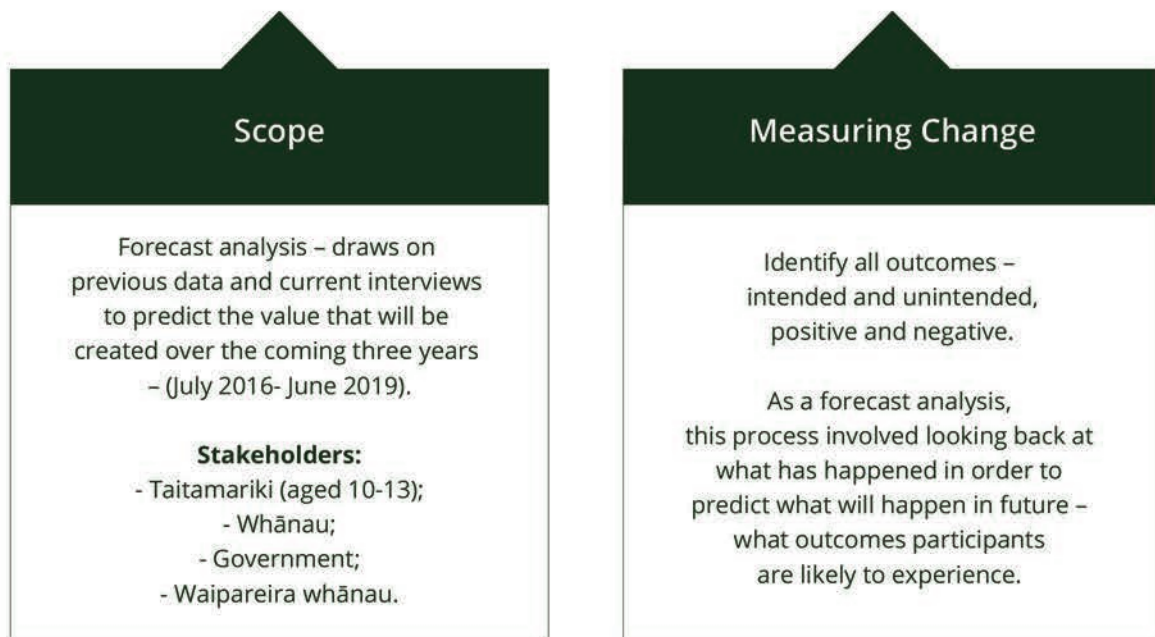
Scope

Forecast analysis – draws on previous data and current interviews to predict the value that will be created over the coming three years – (July 2016- June 2019).

**Stakeholders:**
- Taitamariki (aged 10-13);
- Whānau;
- Government;
- Waipareira whānau.

Measuring Change

Identify all outcomes – intended and unintended, positive and negative.

As a forecast analysis, this process involved looking back at what has happened in order to predict what will happen in future – what outcomes participants are likely to experience.